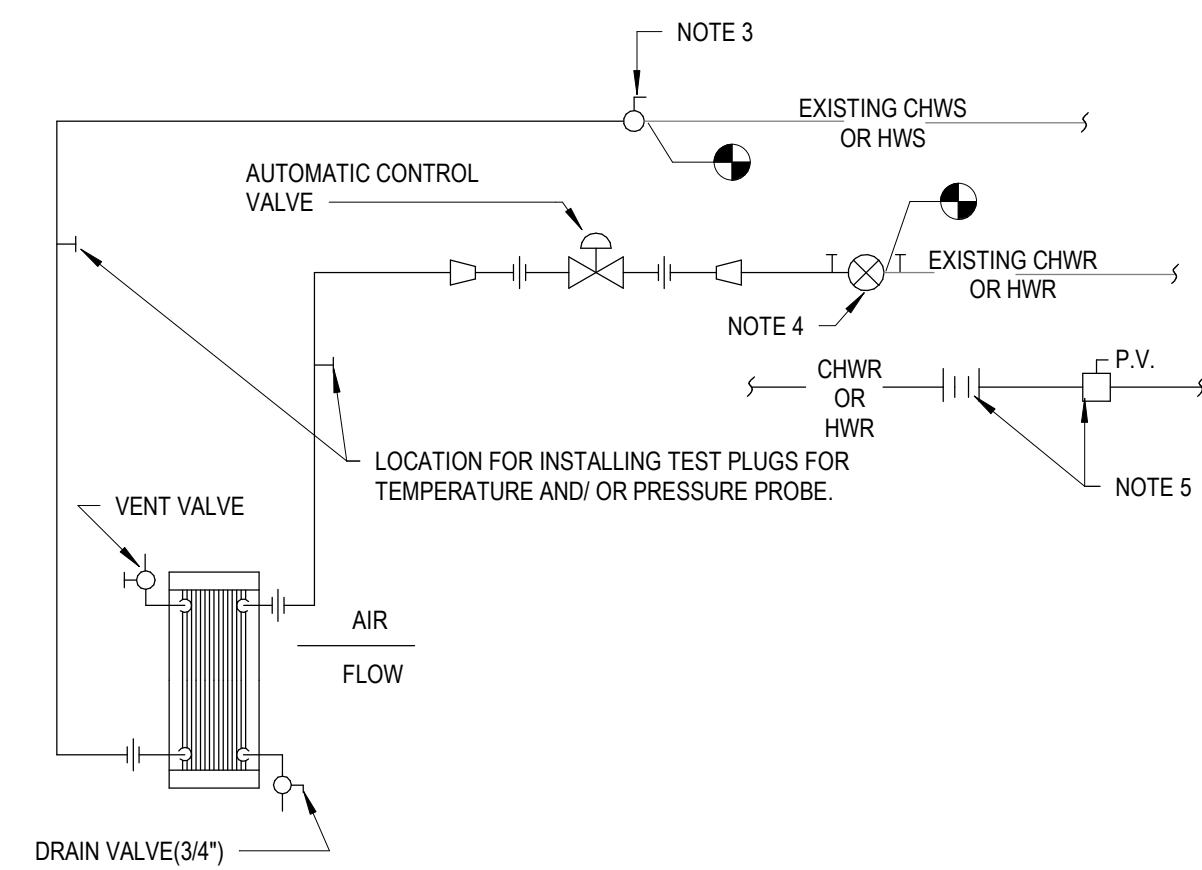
NOTE 3

EXISTING CHWS
OR HWS

AUTOMATIC CONTROL
VALVE

EXISTING CHWR
OR HWR

NOTE 4

CHWR
OR
HWR

P.V.

NOTE 5

LOCATION FOR INSTALLING TEST PLUGS FOR TEMPERATURE AND/ OR PRESSURE PROBE.

VENT VALVE

AIR

FLOW

DRAIN VALVE(3/4")